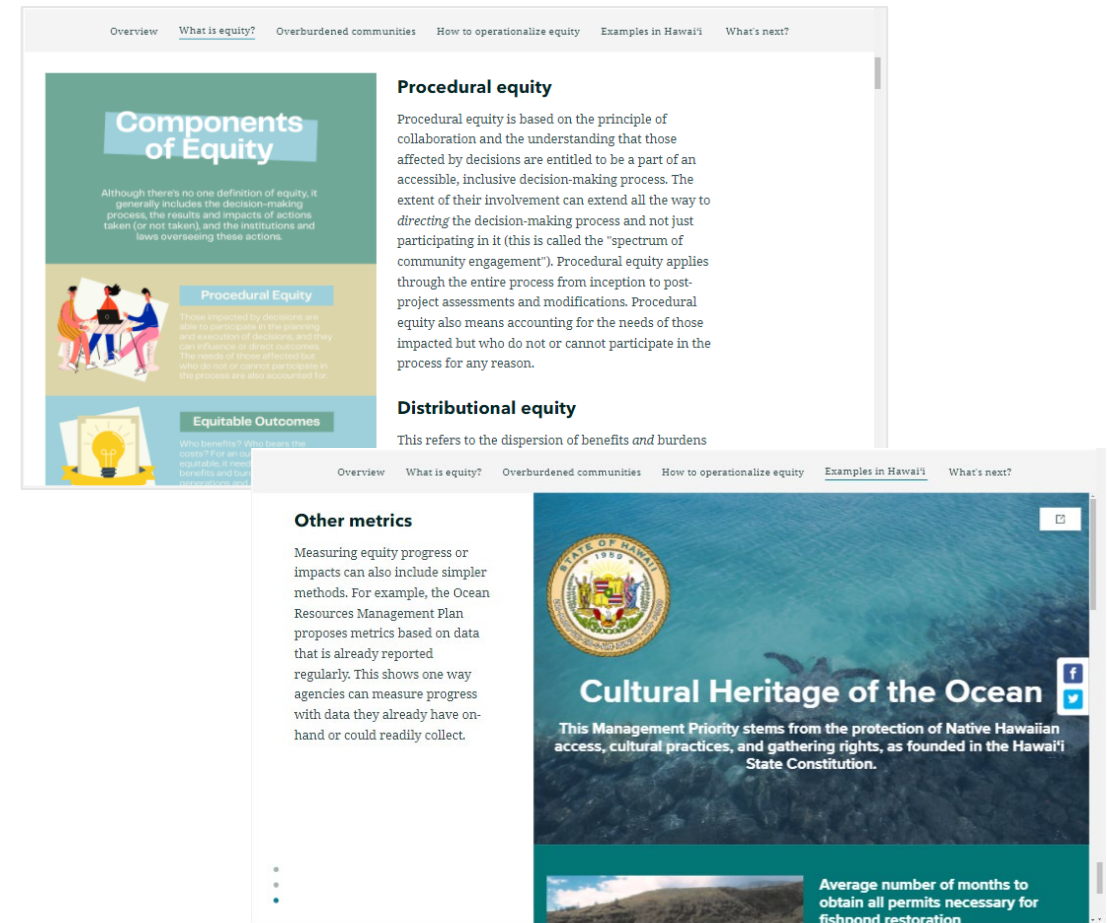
Overview What is equity? Overburdened communities How to operationalize equity Examples in Hawaiʻi What's next?

Components of Equity

Although there's no one definition of equity, it generally includes the decision-making process, the results and impacts of actions taken (or not taken), and the institutions and laws overseeing these actions.

Procedural Equity

Those impacted by decisions are able to participate in the planning and execution of decisions, and they can influence or direct outcomes. The needs of those affected but who do not or cannot participate in the process are also accounted for.

Equitable Outcomes

Who benefits? Who bears the costs? For an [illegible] equitable, it need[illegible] benefits and bur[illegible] generations and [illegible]

Procedural equity

Procedural equity is based on the principle of collaboration and the understanding that those affected by decisions are entitled to be a part of an accessible, inclusive decision-making process. The extent of their involvement can extend all the way to *directing* the decision-making process and not just participating in it (this is called the "spectrum of community engagement"). Procedural equity applies through the entire process from inception to post-project assessments and modifications. Procedural equity also means accounting for the needs of those impacted but who do not or cannot participate in the process for any reason.

Distributional equity

This refers to the dispersion of benefits *and* burdens

Overview What is equity? Overburdened communities How to operationalize equity Examples in Hawaiʻi What's next?

Other metrics

Measuring equity progress or impacts can also include simpler methods. For example, the Ocean Resources Management Plan proposes metrics based on data that is already reported regularly. This shows one way agencies can measure progress with data they already have on-hand or could readily collect.

STATE OF HAWAII 1959

Cultural Heritage of the Ocean

This Management Priority stems from the protection of Native Hawaiian access, cultural practices, and gathering rights, as founded in the Hawaiʻi State Constitution.

Average number of months to obtain all permits necessary for fishpond restoration